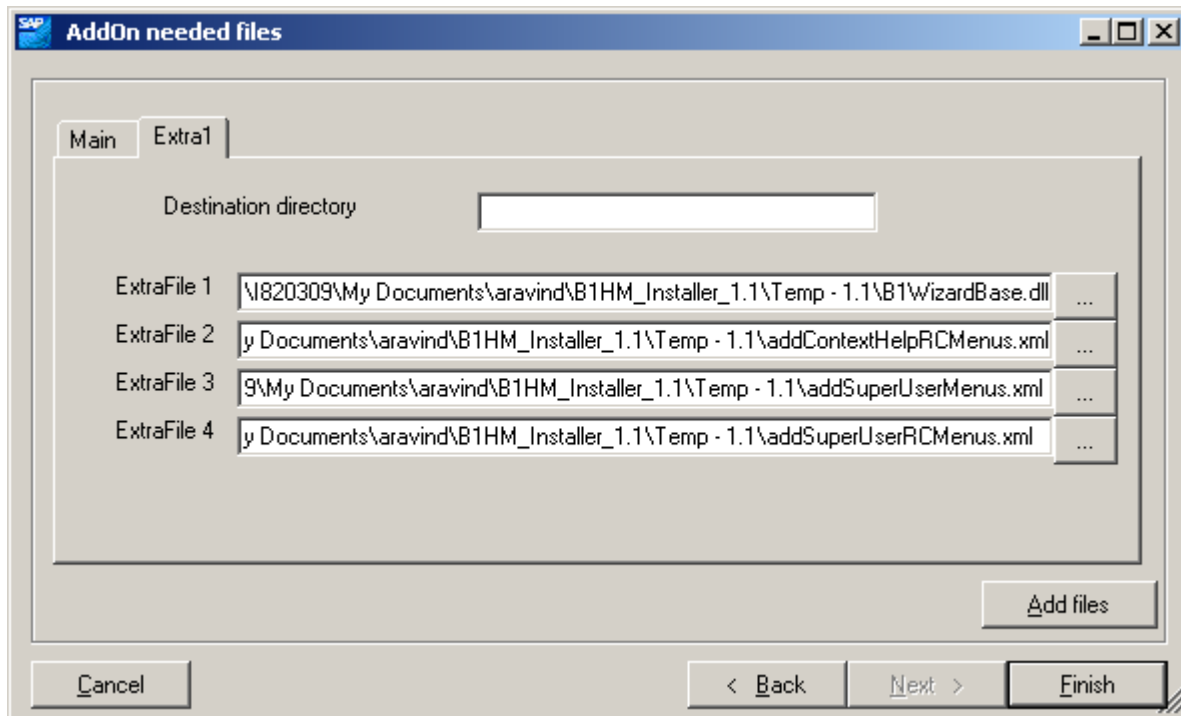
SAP AddOn needed files

Main Extra1

Destination directory

ExtraFile 1 \I820309\My Documents\aravind\B1HM_Installer_1.1\Temp - 1.1\B1WizardBase.dll ...

ExtraFile 2 y Documents\aravind\B1HM_Installer_1.1\Temp - 1.1\addContextHelpRCMenus.xml ...

ExtraFile 3 9\My Documents\aravind\B1HM_Installer_1.1\Temp - 1.1\addSuperUserMenus.xml ...

ExtraFile 4 y Documents\aravind\B1HM_Installer_1.1\Temp - 1.1\addSuperUserRCMenus.xml ...

Add files

Cancel

< Back

Next >

Finish